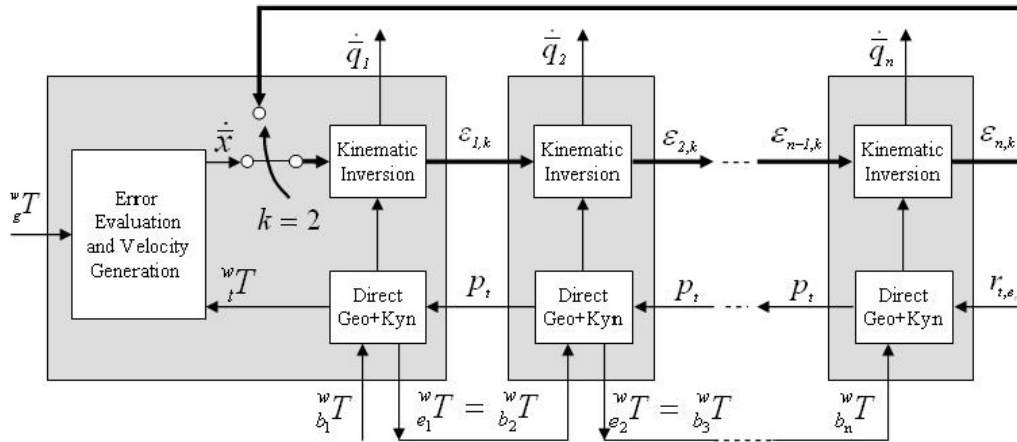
$\bar{\dot{q}}_1$

$\bar{\dot{q}}_2$

$\bar{\dot{q}}_n$

${}^{w}_{g}T$

Error Evaluation and Velocity Generation

$\dot{\bar{x}}$

$k = 2$

Kinematic Inversion

$\varepsilon_{1,k}$

Kinematic Inversion

$\varepsilon_{2,k}$

$\varepsilon_{n-1,k}$

Kinematic Inversion

$\varepsilon_{n,k}$

${}^{w}_{t}T$

Direct Geo+Kyn

$p_t$

Direct Geo+Kyn

$p_t$

$p_t$

Direct Geo+Kyn

$r_{t,e_n}$

${}^{w}_{b_1}T$

${}^{w}_{e_1}T = {}^{w}_{b_2}T$

${}^{w}_{e_2}T = {}^{w}_{b_3}T$

${}^{w}_{b_n}T$